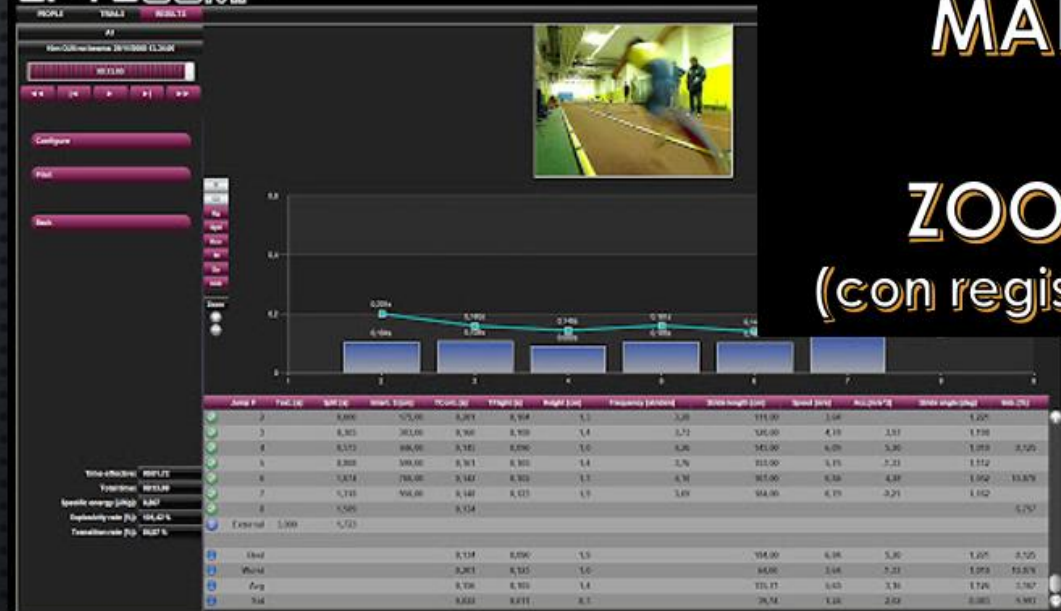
PEOPLE TRIALS RESULTS

Configure

Print

Back

MA

ZOO

(con regis

Jump # | Time (s) | Split (s) | Stride length (cm) | Speed (m/s) | Stride angle (deg)

External

Best

Worst

Avg

Total

0,20s

0,16s

0,14s

0,16s

0,8

0,4

0,2

1 2 3 4 5 6 7 8 9